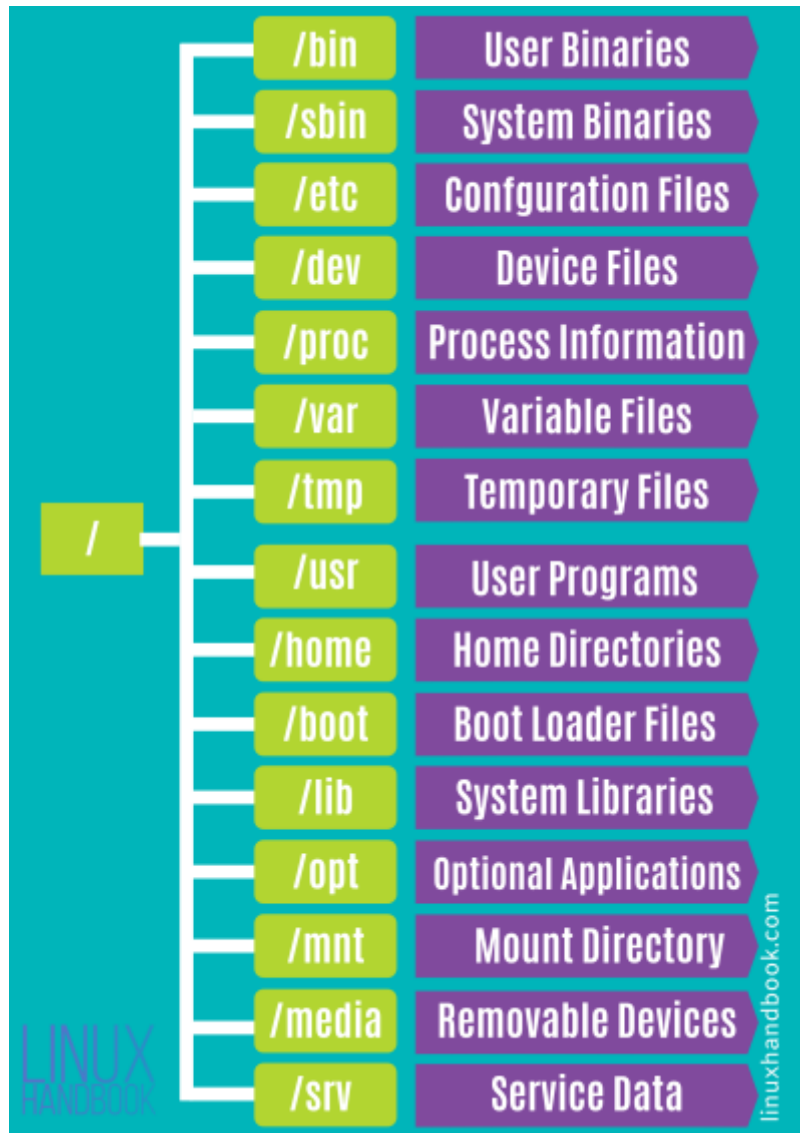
/

/bin User Binaries
/sbin System Binaries
/etc Confguration Files
/dev Device Files
/proc Process Information
/var Variable Files
/tmp Temporary Files
/usr User Programs
/home Home Directories
/boot Boot Loader Files
/lib System Libraries
/opt Optional Applications
/mnt Mount Directory
/media Removable Devices
/srv Service Data

LINUX HANDBOOK

linuxhandbook.com